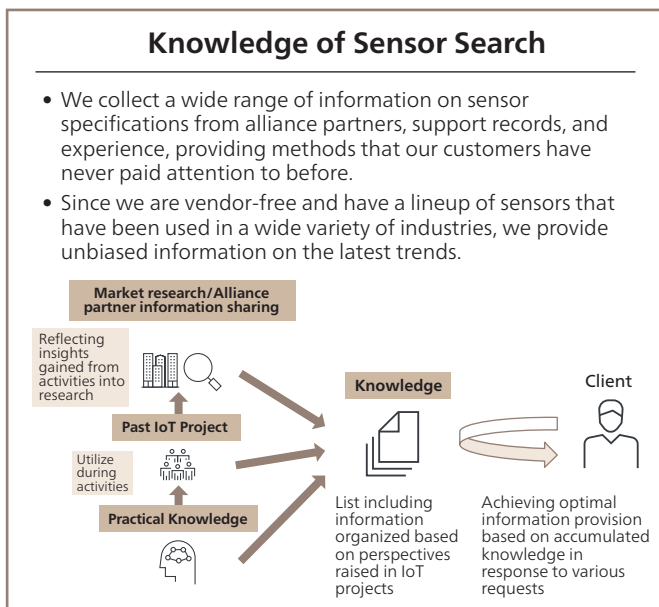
Knowledge of Sensor Search

• We collect a wide range of information on sensor specifications from alliance partners, support records, and experience, providing methods that our customers have never paid attention to before.

• Since we are vendor-free and have a lineup of sensors that have been used in a wide variety of industries, we provide unbiased information on the latest trends.

Market research/Alliance partner information sharing

Reflecting insights gained from activities into research

Past IoT Project

Utilize during activities

Practical Knowledge

Knowledge

List including information organized based on perspectives raised in IoT projects

Client

Achieving optimal information provision based on accumulated knowledge in response to various requests